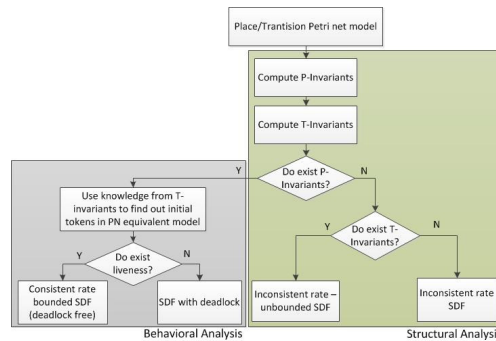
Place/Trantision Petri net model

Compute P-Invariants

Compute T-Invariants

Do exist P-Invariants?

Y

N

Use knowledge from T-invariants to find out initial tokens in PN equivalent model

Do exist liveness?

Y

N

Consistent rate bounded SDF (deadlock free)

SDF with deadlock

Do exist T-Invariants?

Y

N

Inconsistent rate – unbounded SDF

Inconsistent rate SDF

Behavioral Analysis

Structural Analysi